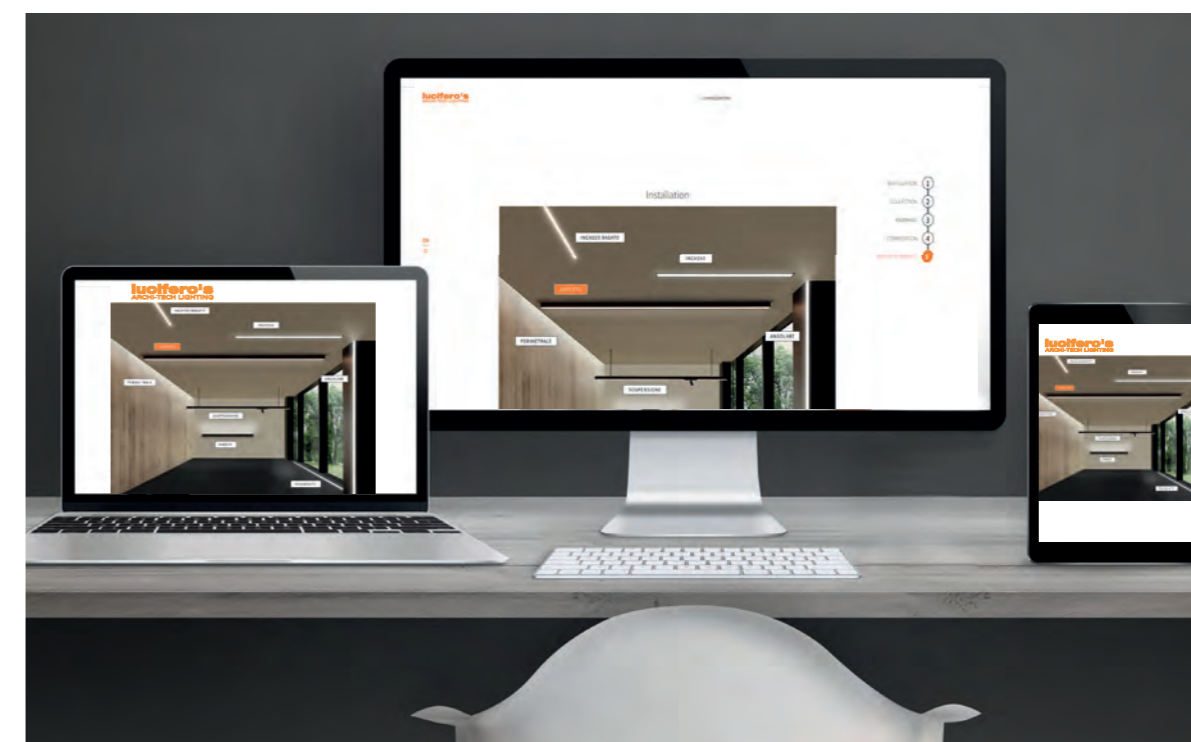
lucifero's

Installation

INCASSO RASATO

INCASSO

PERIMETRALE

ANGOLARE

SOSPENSIONE

INSTALLATION 1
COLLECTION 2
FINISHING 3
CONNECTION 4
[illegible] 5

lucifero's
ARCHI-TECH LIGHTING

lucifero's
ARCHI-TECH LIGHTING